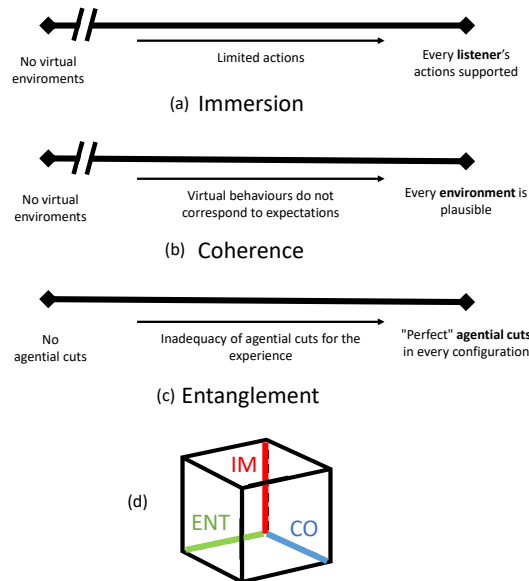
No virtual enviroments

Limited actions

Every **listener**'s actions supported

(a) Immersion

No virtual enviroments

Virtual behaviours do not correspond to expectations

Every **environment** is plausible

(b) Coherence

No agential cuts

Inadequacy of agential cuts for the experience

"Perfect" **agential cuts** in every configuration

(c) Entanglement

(d)

IM

ENT

CO